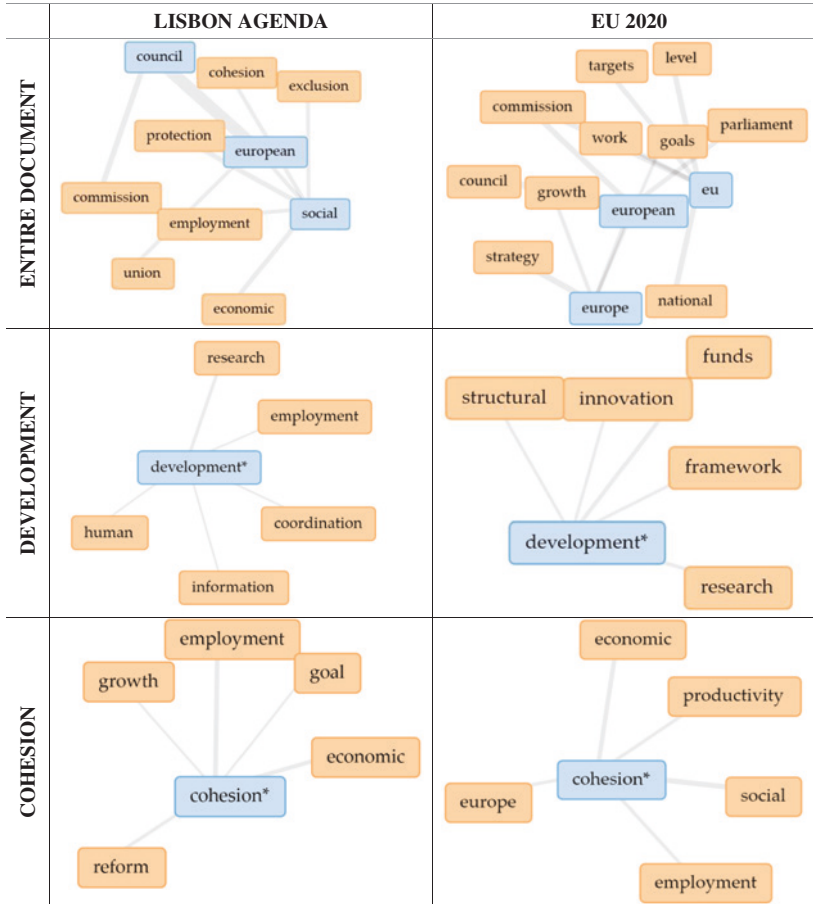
| | LISBON AGENDA | EU 2020 |
|---|---|---|
| ENTIRE DOCUMENT | council cohesion exclusion protection european commission employment social union economic | targets level commission work goals parliament council growth european eu strategy europe national |
| DEVELOPMENT | research employment development* human coordination information | funds structural innovation framework development* research |
| COHESION | employment growth goal economic cohesion* reform | economic productivity cohesion* europe social employment |